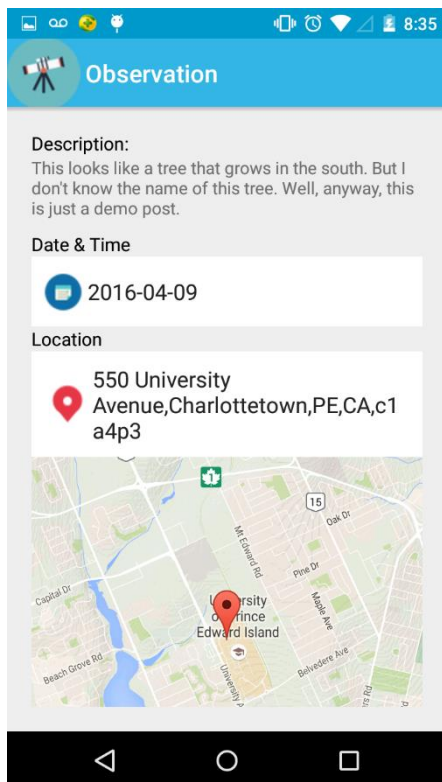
8:35

Observation

Description:
This looks like a tree that grows in the south. But I don't know the name of this tree. Well, anyway, this is just a demo post.

Date & Time

2016-04-09

Location

550 University Avenue,Charlottetown,PE,CA,c1a4p3

15
Oak Dr
Mt Edward Rd
Pine Dr
Capital Dr
U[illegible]rsity of Prince Edward Island
Maple Ave
Beach Grove Rd
Belvedere Ave
University Ave